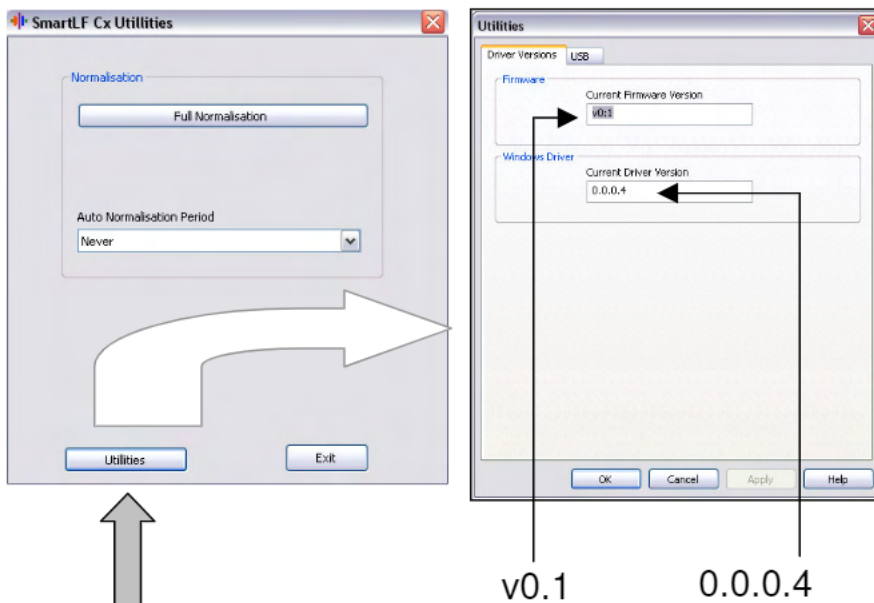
SmartLF Cx Utillities

Normalisation

Full Normalisation

Auto Normalisation Period

Never

Utilities

Exit

Utilities

Driver Versions

USB

Firmware

Current Firmware Version

v0.1

Windows Driver

Current Driver Version

0.0.0.4

OK

Cancel

Apply

Help

v0.1

0.0.0.4